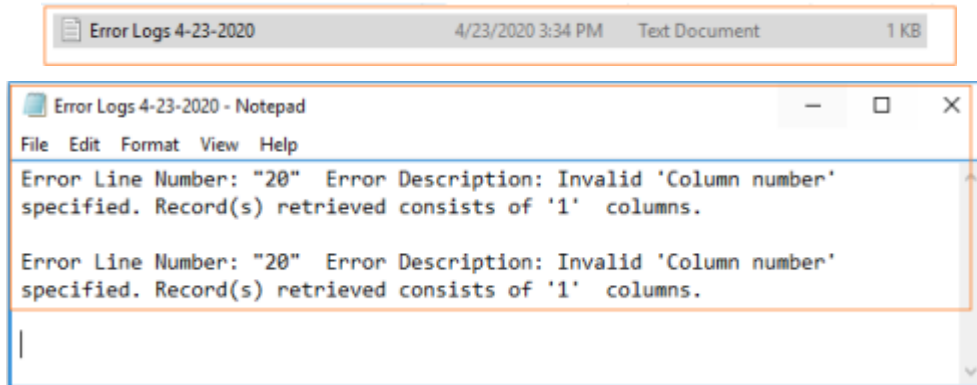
Error Logs 4-23-2020 4/23/2020 3:34 PM Text Document 1 KB

Error Logs 4-23-2020 - Notepad

File Edit Format View Help

Error Line Number: "20" Error Description: Invalid 'Column number' specified. Record(s) retrieved consists of '1' columns.

Error Line Number: "20" Error Description: Invalid 'Column number' specified. Record(s) retrieved consists of '1' columns.